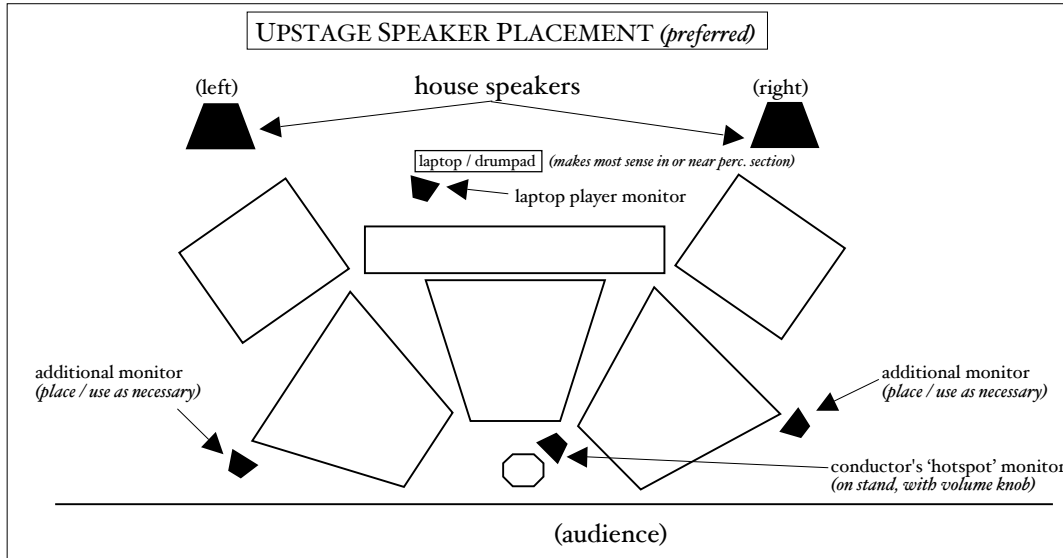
UPSTAGE SPEAKER PLACEMENT *(preferred)*

(left)

house speakers

(right)

laptop / drumpad *(makes most sense in or near perc. section)*

laptop player monitor

additional monitor
*(place / use as necessary)*

additional monitor
*(place / use as necessary)*

conductor's 'hotspot' monitor
*(on stand, with volume knob)*

(audience)